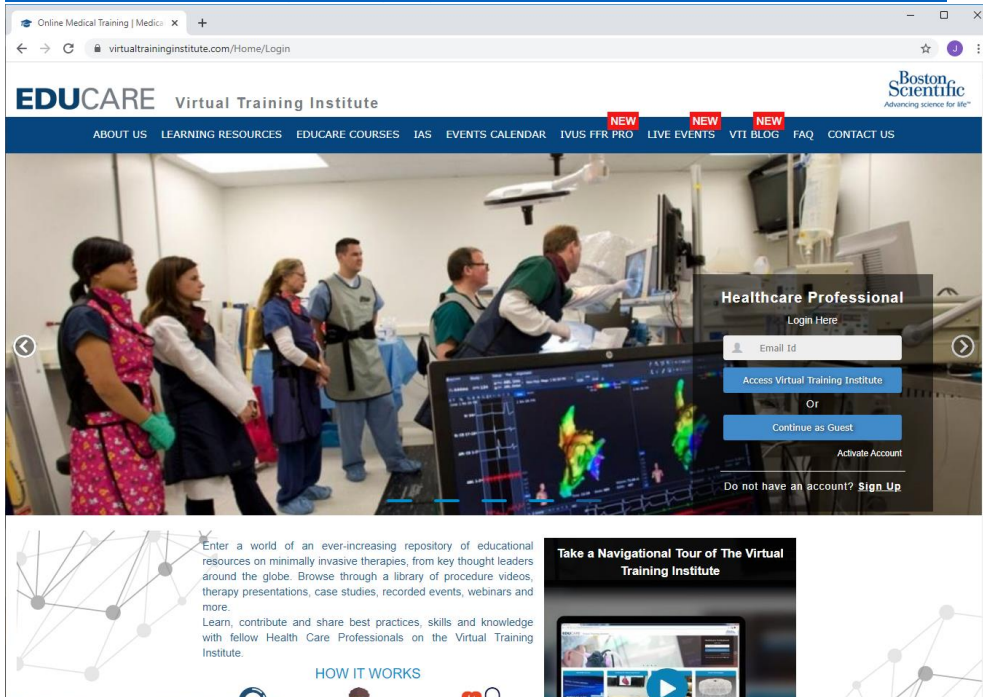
Online Medical Training | Medica ×

virtualtraininginstitute.com/Home/Login

J

EDUCARE Virtual Training Institute

Boston Scientific
Advancing science for life™

ABOUT US LEARNING RESOURCES EDUCARE COURSES IAS EVENTS CALENDAR NEW IVUS FFR PRO NEW LIVE EVENTS NEW VTI BLOG FAQ CONTACT US

Healthcare Professional
Login Here

Email Id

Access Virtual Training Institute

Or

Continue as Guest

Activate Account

Do not have an account? Sign Up

Enter a world of an ever-increasing repository of educational resources on minimally invasive therapies, from key thought leaders around the globe. Browse through a library of procedure videos, therapy presentations, case studies, recorded events, webinars and more.

Learn, contribute and share best practices, skills and knowledge with fellow Health Care Professionals on the Virtual Training Institute.

HOW IT WORKS

Take a Navigational Tour of The Virtual Training Institute